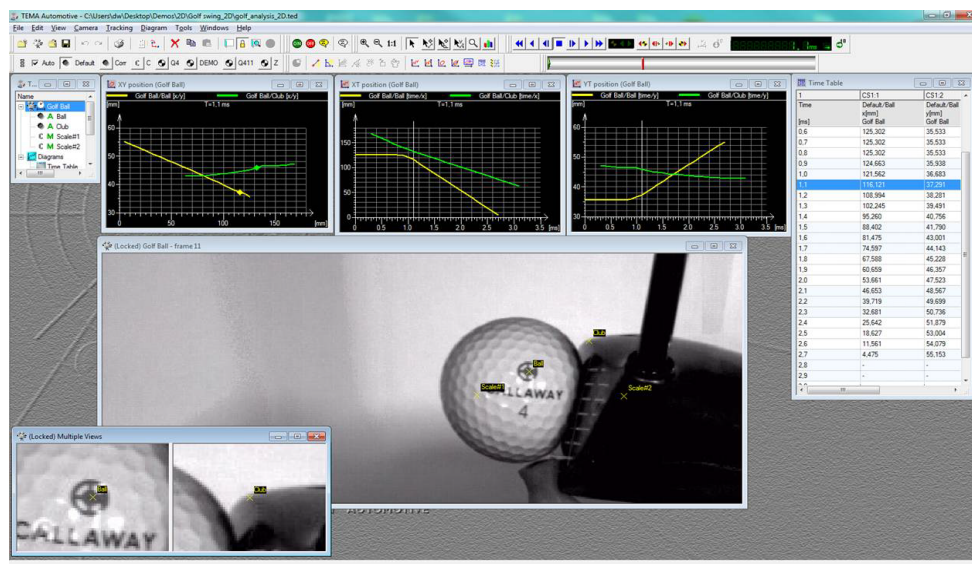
TEMA Automotive - C:\Users\dw\Desktop\Demos\2D\Golf swing_2D\golf_analysis_2D.ted

File Edit View Camera Tracking Diagram Tools Windows Help

Auto Default Corr C C Q4 DEMO Q411 Z

T...

Name
Golf Ball
A Ball
A Club
C M Scale#1
C M Scale#2
Diagrams
Time Table

XY position (Golf Ball)
Golf Ball/Ball [x/y] Golf Ball/Club [x/y]
[mm] T=1,1 ms
60
50
40
30
0 50 100 150 [mm]

XT position (Golf Ball)
Golf Ball/Ball [time/x] Golf Ball/Club [time/x]
[mm] T=1,1 ms
150
100
50
0
0 0.5 1.0 1.5 2.0 2.5 3.0 3.5 [ms]

YT position (Golf Ball)
Golf Ball/Ball [time/y] Golf Ball/Club [time/y]
[mm] T=1,1 ms
60
50
40
30
0 0.5 1.0 1.5 2.0 2.5 3.0 3.5 [ms]

Time Table

| 1 | CS1:1 | CS1:2 |
|---|---|---|
| Time | Default/Ball x[mm] Golf Ball | Default/Ball y[mm] Golf Ball |
| [ms] | | |
| 0,6 | 125,302 | 35,533 |
| 0,7 | 125,302 | 35,533 |
| 0,8 | 125,302 | 35,533 |
| 0,9 | 124,663 | 35,938 |
| 1,0 | 121,562 | 36,683 |
| 1,1 | 116,121 | 37,291 |
| 1,2 | 108,994 | 38,281 |
| 1,3 | 102,245 | 39,491 |
| 1,4 | 95,260 | 40,756 |
| 1,5 | 88,402 | 41,790 |
| 1,6 | 81,475 | 43,001 |
| 1,7 | 74,597 | 44,143 |
| 1,8 | 67,588 | 45,228 |
| 1,9 | 60,659 | 46,357 |
| 2,0 | 53,661 | 47,523 |
| 2,1 | 46,653 | 48,567 |
| 2,2 | 39,719 | 49,699 |
| 2,3 | 32,681 | 50,736 |
| 2,4 | 25,642 | 51,879 |
| 2,5 | 18,627 | 53,004 |
| 2,6 | 11,561 | 54,079 |
| 2,7 | 4,475 | 55,153 |
| 2,8 | - | - |
| 2,9 | - | - |

(Locked) Golf Ball - frame 11

Club
Ball
Scale#1
Scale#2
CALLAWAY
4

(Locked) Multiple Views

Ball
Club
CALLAWAY
AUTOMOTIVE